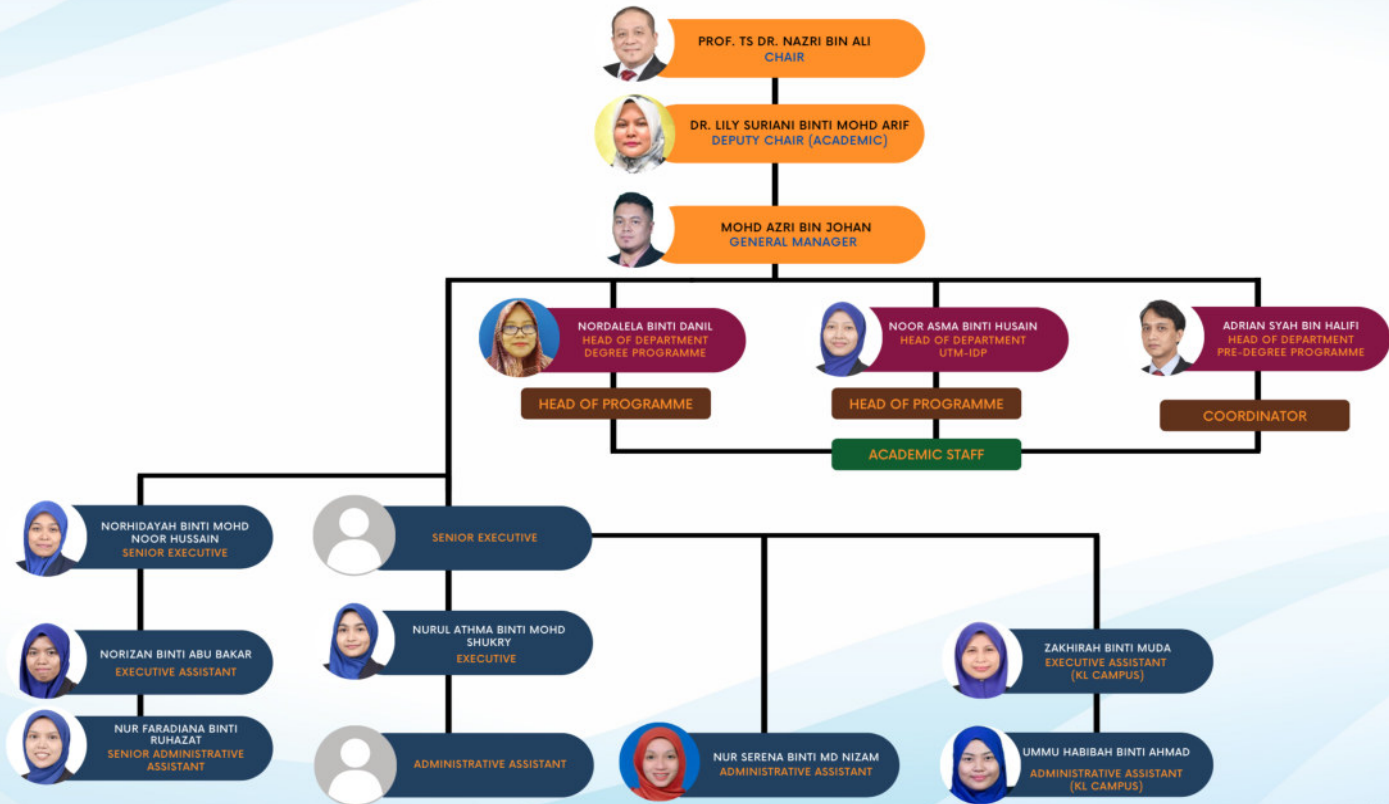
PROF. TS DR. NAZRI BIN ALI
CHAIR

DR. LILY SURIANI BINTI MOHD ARIF
DEPUTY CHAIR (ACADEMIC)

MOHD AZRI BIN JOHAN
GENERAL MANAGER

NORDALELA BINTI DANIL
HEAD OF DEPARTMENT
DEGREE PROGRAMME

NOOR ASMA BINTI HUSAIN
HEAD OF DEPARTMENT
UTM-IDP

ADRIAN SYAH BIN HALIFI
HEAD OF DEPARTMENT
PRE-DEGREE PROGRAMME

HEAD OF PROGRAMME

HEAD OF PROGRAMME

COORDINATOR

ACADEMIC STAFF

NORHIDAYAH BINTI MOHD NOOR HUSSAIN
SENIOR EXECUTIVE

SENIOR EXECUTIVE

NORIZAN BINTI ABU BAKAR
EXECUTIVE ASSISTANT

NURUL ATHMA BINTI MOHD SHUKRY
EXECUTIVE

ZAKHIRAH BINTI MUDA
EXECUTIVE ASSISTANT
(KL CAMPUS)

NUR FARADIANA BINTI RUHAZAT
SENIOR ADMINISTRATIVE ASSISTANT

ADMINISTRATIVE ASSISTANT

NUR SERENA BINTI MD NIZAM
ADMINISTRATIVE ASSISTANT

UMMU HABIBAH BINTI AHMAD
ADMINISTRATIVE ASSISTANT
(KL CAMPUS)